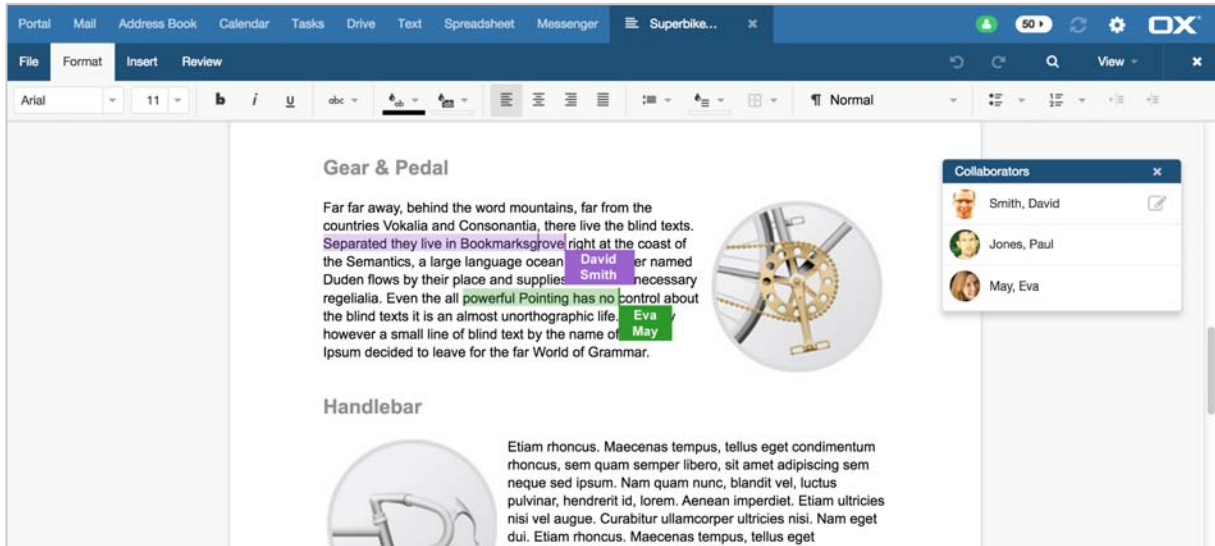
Portal Mail Address Book Calendar Tasks Drive Text Spreadsheet Messenger Superbike... × 50 OX

File Format Insert Review View ×

Arial 11 b i u abc ¶ Normal

Gear & Pedal

Far far away, behind the word mountains, far from the countries Vokalia and Consonantia, there live the blind texts. Separated they live in Bookmarksgrove right at the coast of the Semantics, a large language ocean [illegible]er named Duden flows by their place and supplies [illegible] necessary regelialia. Even the all powerful Pointing has no control about the blind texts it is an almost unorthographic life. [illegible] however a small line of blind text by the name of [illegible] Ipsum decided to leave for the far World of Grammar.

David Smith

Eva May

Collaborators ×

Smith, David

Jones, Paul

May, Eva

Handlebar

Etiam rhoncus. Maecenas tempus, tellus eget condimentum rhoncus, sem quam semper libero, sit amet adipiscing sem neque sed ipsum. Nam quam nunc, blandit vel, luctus pulvinar, hendrerit id, lorem. Aenean imperdiet. Etiam ultricies nisi vel augue. Curabitur ullamcorper ultricies nisi. Nam eget dui. Etiam rhoncus. Maecenas tempus, tellus eget